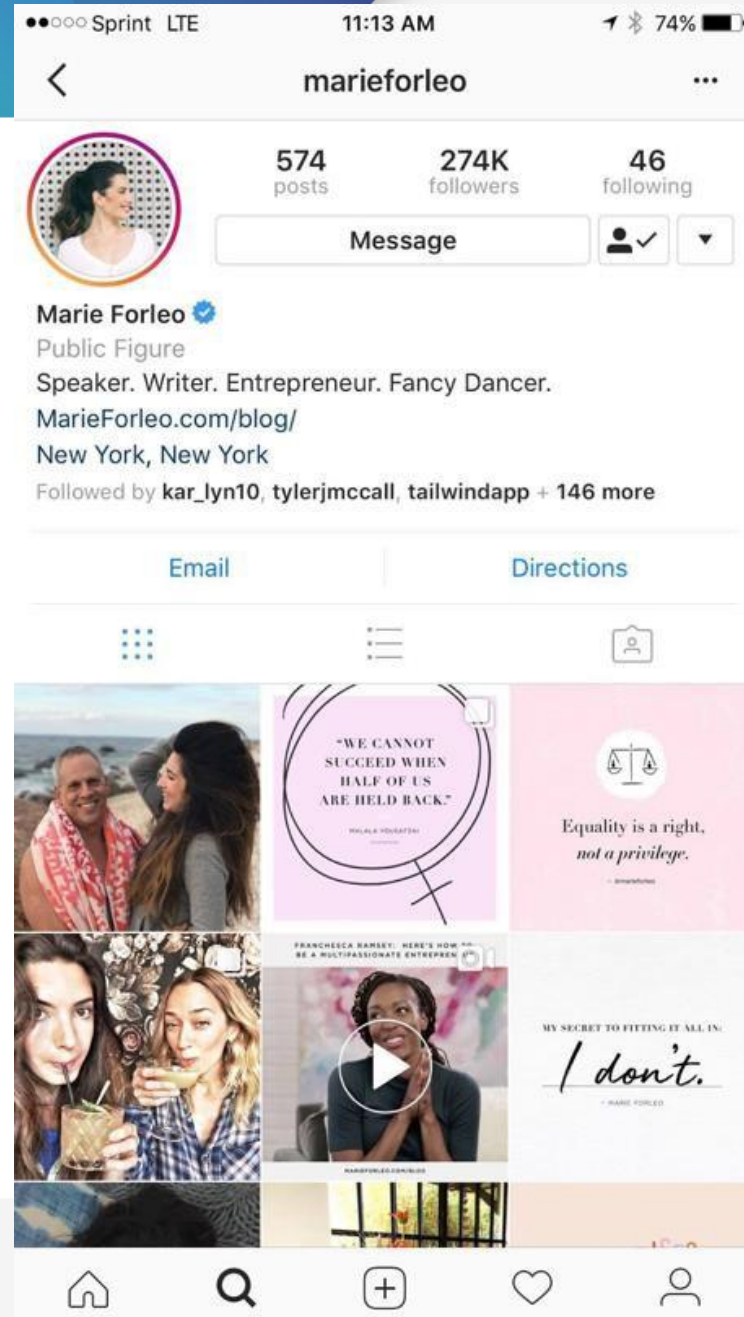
●●○○○ Sprint LTE 11:13 AM 74%

marieforleo ···

574 posts 274K followers 46 following

Message

Marie Forleo
Public Figure
Speaker. Writer. Entrepreneur. Fancy Dancer.
MarieForleo.com/blog/
New York, New York
Followed by kar_lyn10, tylerjmccall, tailwindapp + 146 more

Email Directions

"WE CANNOT SUCCEED WHEN HALF OF US ARE HELD BACK."
MALALA YOUSAFZAI

Equality is a right, not a privilege.
- @marieforleo

FRANCHESCA RAMSEY: HERE'S HOW TO BE A MULTIPASSIONATE ENTREPREN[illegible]
MARIEFORLEO.COM/BLOG

MY SECRET TO FITTING IT ALL IN:
I don't.
- MARIE FORLEO